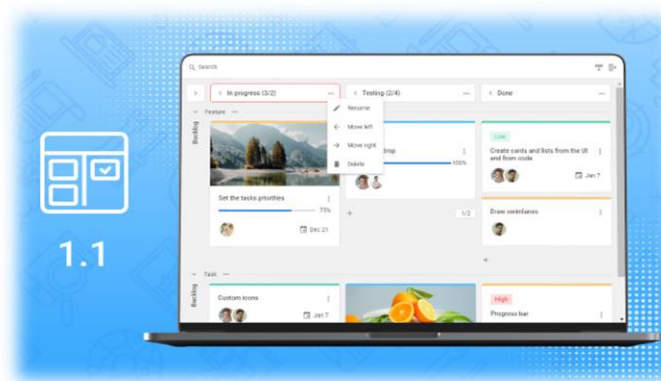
1.1

Search

In progress (3/2)

Testing (2/4)

Done

Backlog

Feature

Rename

Move left

Move right

Delete

Set the tasks priorities

75%

Dec 21

100%

1/2

Low

Create cards and lists from the UI and from code

Jan 7

Draw swimlanes

Task

Backlog

Custom icons

Jan 7

High

Progress bar